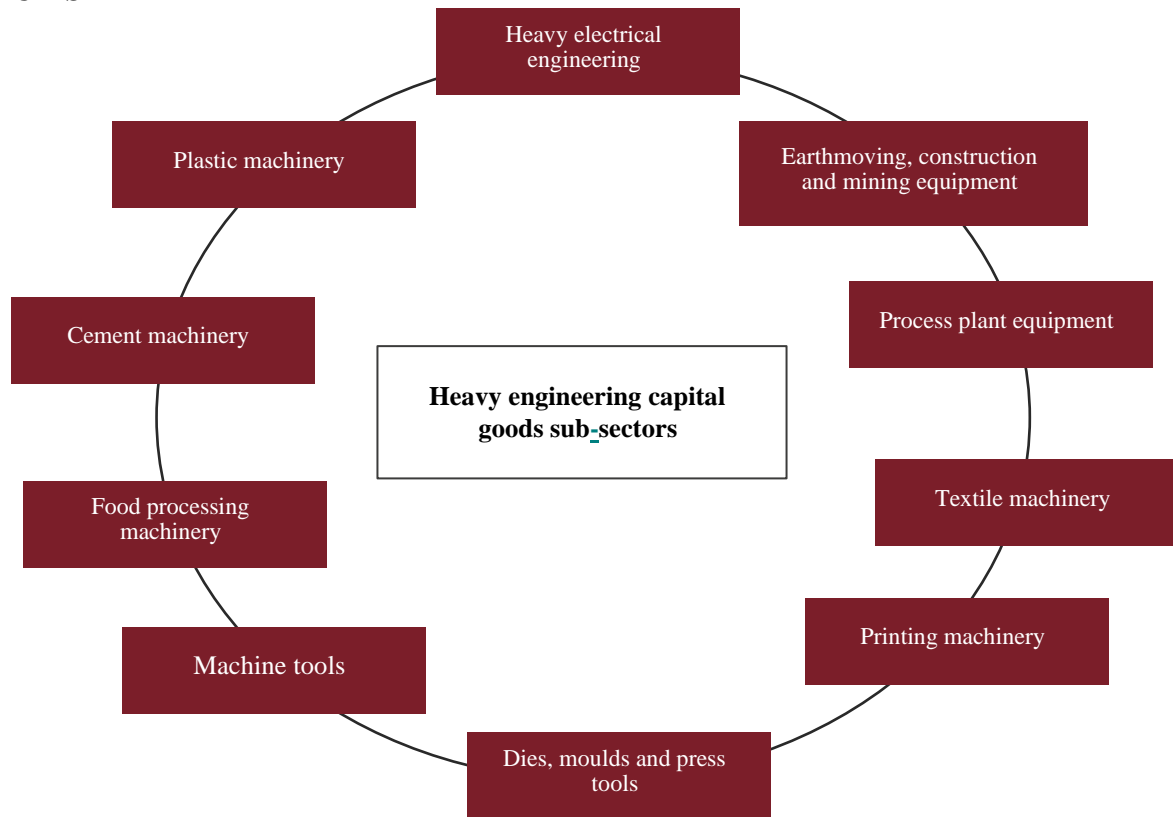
Heavy electrical engineering

Earthmoving, construction and mining equipment

Process plant equipment

Textile machinery

Printing machinery

Dies, moulds and press tools

Machine tools

Food processing machinery

Cement machinery

Plastic machinery

**Heavy engineering capital goods sub-sectors**